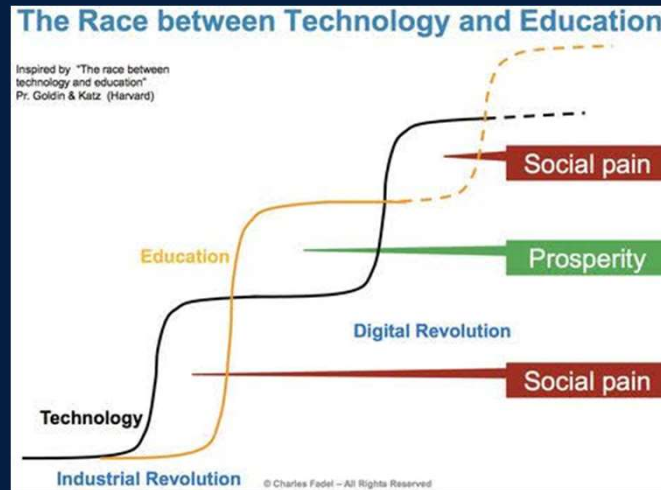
The Race between Technology and Education

Inspired by "The race between technology and education" Pr. Goldin & Katz (Harvard)

Social pain

Education

Prosperity

Digital Revolution

Social pain

Technology

Industrial Revolution

© Charles Fadel – All Rights Reserved